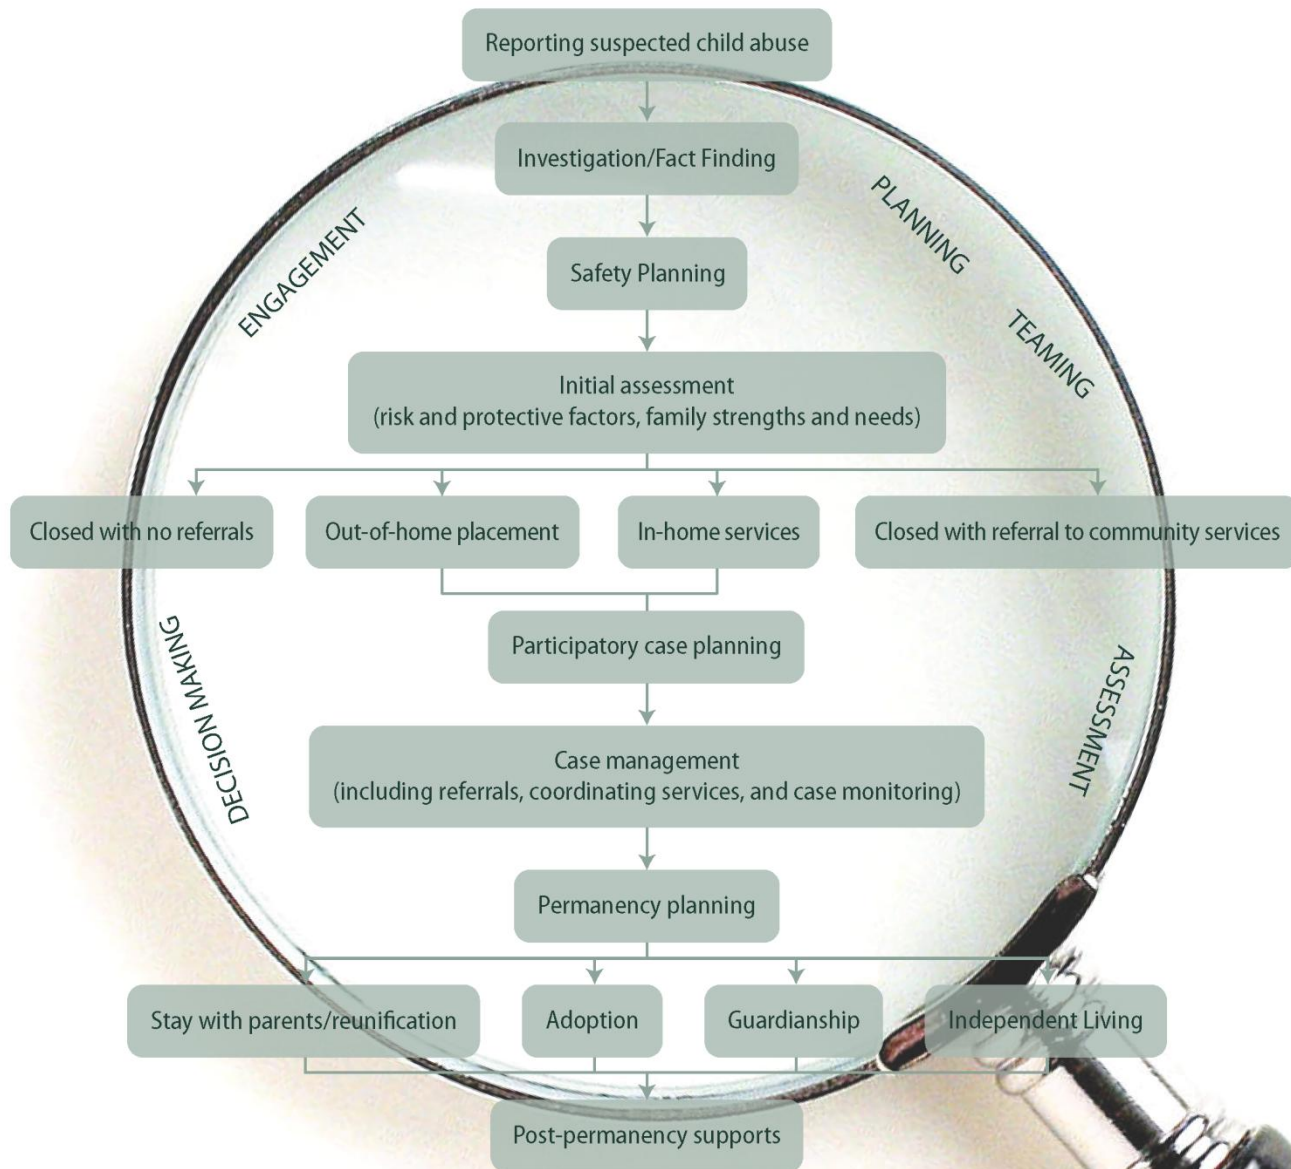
Reporting suspected child abuse

Investigation/Fact Finding

Safety Planning

ENGAGEMENT

PLANNING

TEAMING

Initial assessment
(risk and protective factors, family strengths and needs)

Closed with no referrals

Out-of-home placement

In-home services

Closed with referral to community services

Participatory case planning

DECISION MAKING

ASSESSMENT

Case management
(including referrals, coordinating services, and case monitoring)

Permanency planning

Stay with parents/reunification

Adoption

Guardianship

Independent Living

Post-permanency supports